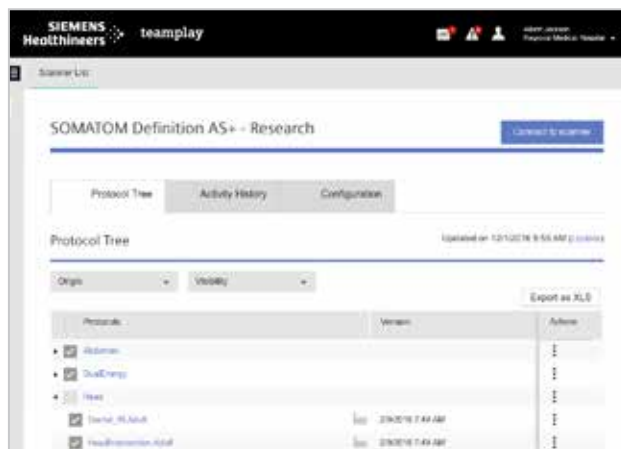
SIEMENS Healthineers teamplay

Albert Jackson
Physical Medical Hospital

Scanner List

SOMATOM Definition AS+ - Research

Connect to scanner

Protocol Tree

Activity History

Configuration

Protocol Tree

Updated on 12/1/2016 9:55 AM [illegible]

Origin

Visibility

Export as XLS

| Protocols | Version | Actions |
|---|---|---|
| Abdomen | | ⋮ |
| DualEnergy | | ⋮ |
| Head | | ⋮ |
| Dental_VLAdult | 2/9/2016 7:44 AM | ⋮ |
| HeadInjection Adult | 2/9/2016 7:44 AM | ⋮ |